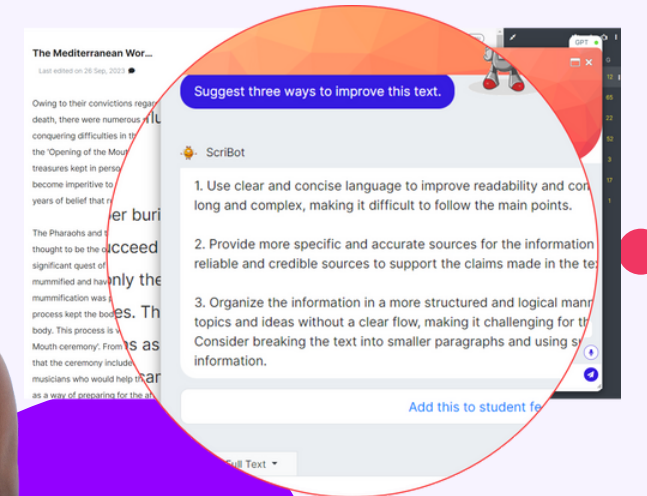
The Mediterranean Wor...

Last edited on 26 Sep, 2023

Owing to their convictions regar death, there were numerous r conquering difficulties in th the 'Opening of the Mout treasures kept in perso become imperitive to years of belief that r

er buri

The Pharaohs and t thought to be the o significant quest of mummified and hav mummification was process kept the bod body. This process is Mouth ceremony'. From that the ceremony include musicians who would help th as a way of preparing for the a

ucceed
nly the
es. Th
s as
car

GPT

Suggest three ways to improve this text.

ScriBot

1. Use clear and concise language to improve readability and con long and complex, making it difficult to follow the main points.

2. Provide more specific and accurate sources for the information reliable and credible sources to support the claims made in the te

3. Organize the information in a more structured and logical mann topics and ideas without a clear flow, making it challenging for th Consider breaking the text into smaller paragraphs and using s information.

Add this to student fe

Full Text

12
65
22
52
3
17
1